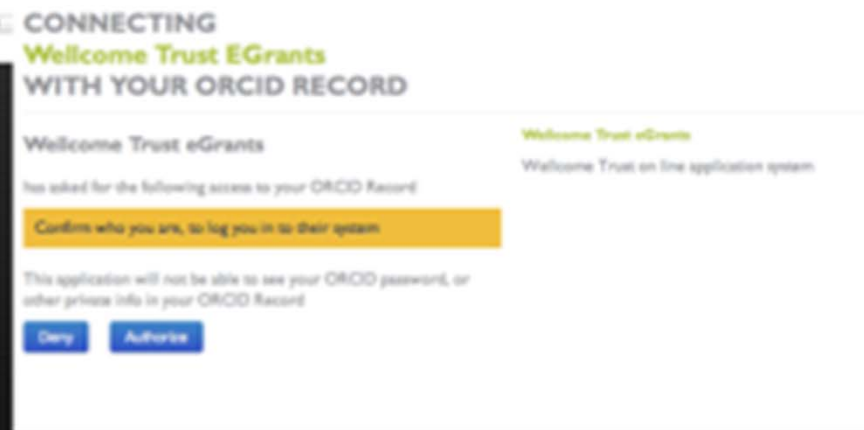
CONNECTING
Wellcome Trust EGrants
WITH YOUR ORCID RECORD

Wellcome Trust eGrants

has asked for the following access to your ORCID Record

Confirm who you are, to log you in to their system

This application will not be able to see your ORCID password, or other private info in your ORCID Record

Deny

Authorize

Wellcome Trust eGrants

Wellcome Trust on line application system